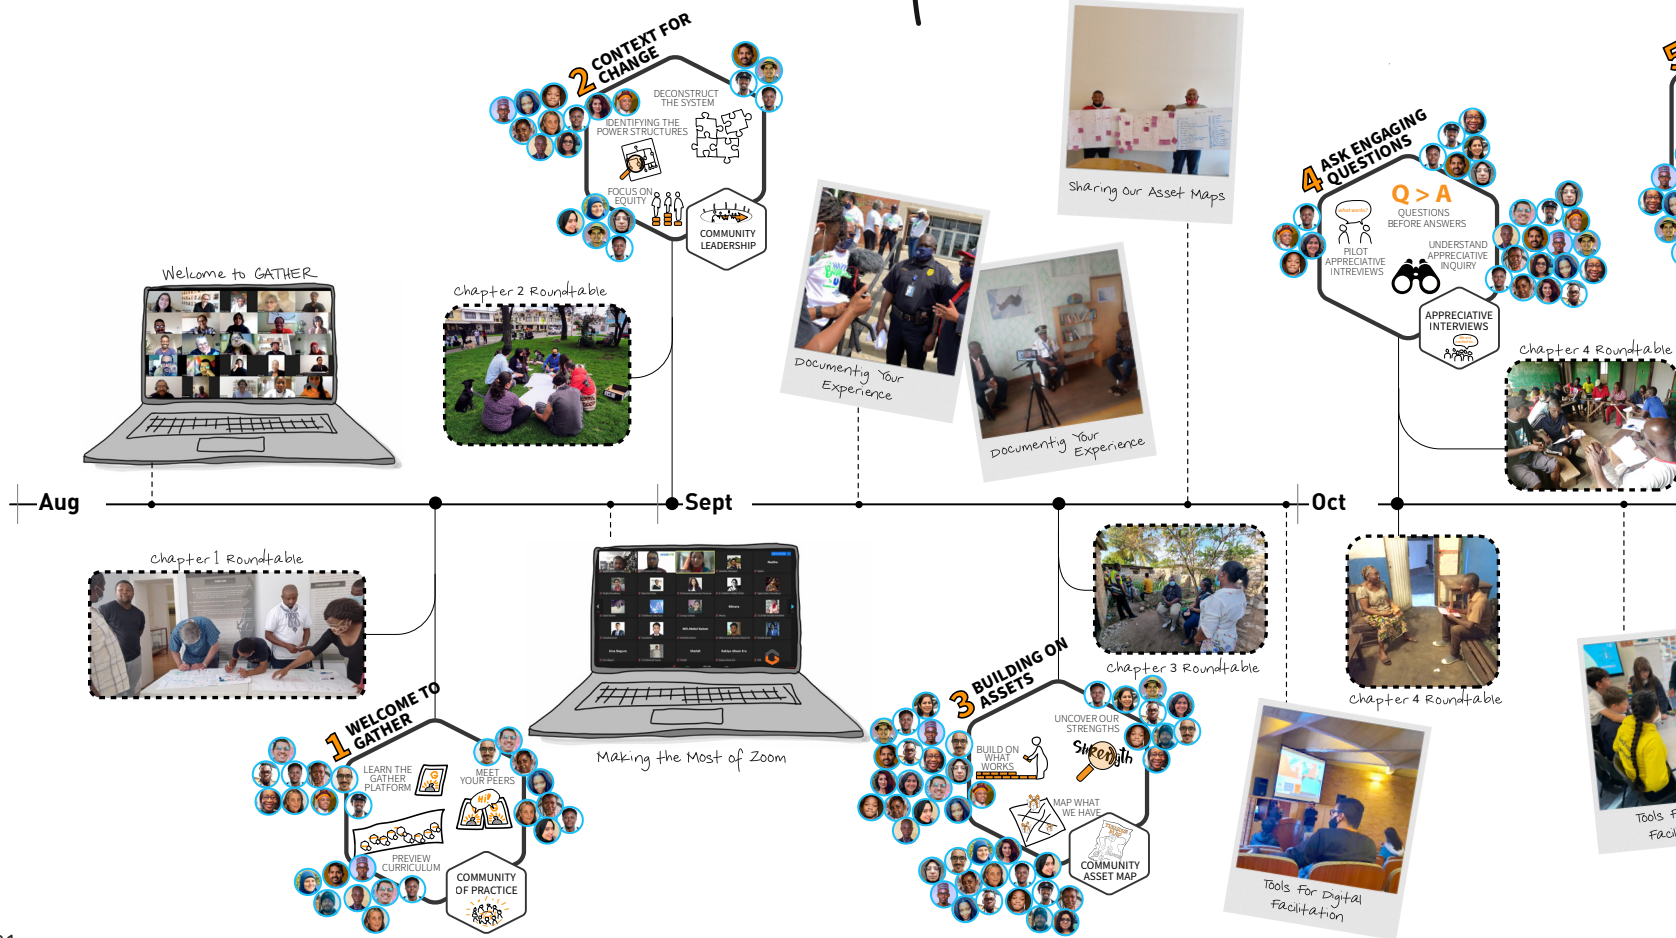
2 CONTEXT FOR CHANGE

DECONSTRUCT THE SYSTEM

IDENTIFYING THE POWER STRUCTURES

FOCUS ON EQUITY

COMMUNITY LEADERSHIP

Sharing Our Asset Maps

4 ASK ENGAGING QUESTIONS

Q > A

QUESTIONS BEFORE ANSWERS

PILOT APPRECIATIVE INTERVIEWS

UNDERSTAND APPRECIATIVE INQUIRY

APPRECIATIVE INTERVIEWS

Welcome to GATHER

Chapter 2 Roundtable

Documentig Your Experience

Documentig Your Experience

Chapter 4 Roundtable

Aug

Sept

Oct

Chapter 1 Roundtable

Chapter 3 Roundtable

Chapter 4 Roundtable

Making the Most of Zoom

3 BUILDING ON ASSETS

UNCOVER OUR STRENGTHS

BUILD ON WHAT WORKS

Strength

MAP WHAT WE HAVE

COMMUNITY ASSET MAP

1 WELCOME TO GATHER

LEARN THE GATHER PLATFORM

MEET YOUR PEERS

PREVIEW CURRICULUM

COMMUNITY OF PRACTICE

Tools For Digital Facilitation

Tools F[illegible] Facil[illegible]